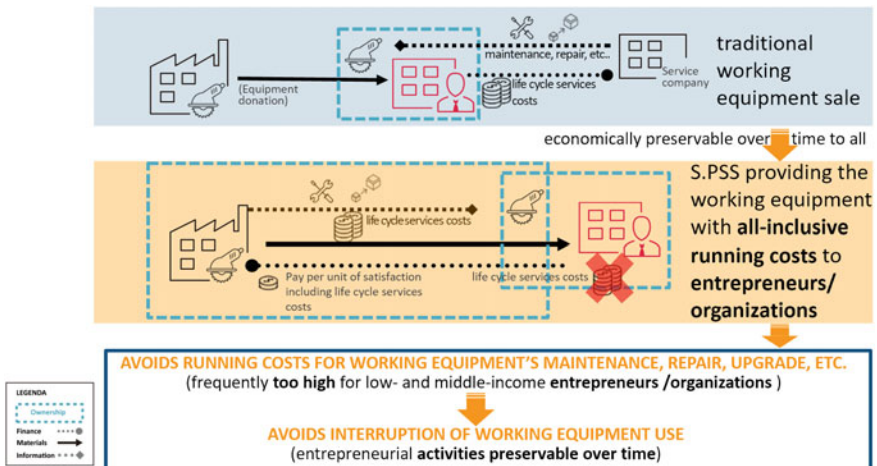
(Equipment donation)

maintenance, repair, etc...

Service company

life cycle services costs

traditional working equipment sale

economically preservable over time to all

life cycle services costs

Pay per unit of satisfaction including life cycle services costs

life cycle services costs

S.PSS providing the working equipment with **all-inclusive running costs** to **entrepreneurs/ organizations**

AVOIDS RUNNING COSTS FOR WORKING EQUIPMENT'S MAINTENANCE, REPAIR, UPGRADE, ETC.
(frequently **too high** for low- and middle-income **entrepreneurs /organizations** )

AVOIDS INTERRUPTION OF WORKING EQUIPMENT USE
(entrepreneurial **activities preservable over time**)

LEGENDA
Ownership
Finance
Materials
Information